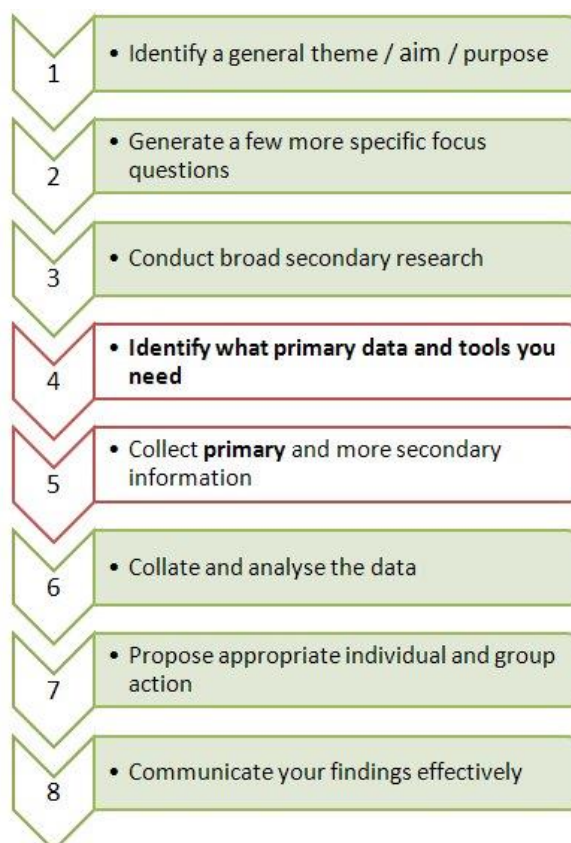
1

• Identify a general theme / aim / purpose

2

• Generate a few more specific focus questions

3

• Conduct broad secondary research

4

• **Identify what primary data and tools you need**

5

• Collect **primary** and more secondary information

6

• Collate and analyse the data

7

• Propose appropriate individual and group action

8

• Communicate your findings effectively